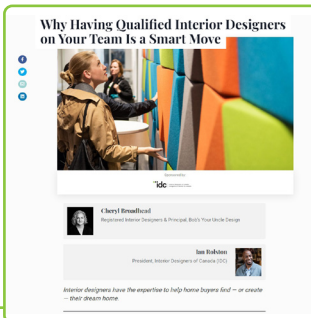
Why Having Qualified Interior Designers on Your Team Is a Smart Move

Sponsored by

idc

Cheryl Broadhead

Registered Interior Designer & Principal, Bob's Your Uncle Design

Ian Rolston

President, Interior Designers of Canada (IDC)

Interior designers have the expertise to help home buyers find – or create – their dream home.